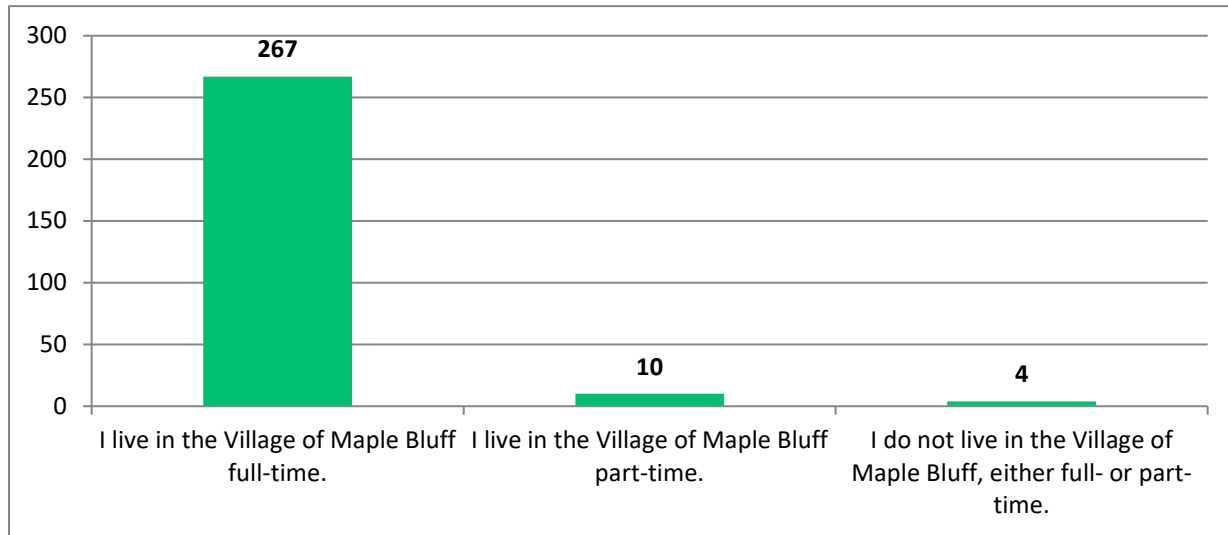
300
250
200
150
100
50
0

267
10
4

I live in the Village of Maple Bluff full-time.
I live in the Village of Maple Bluff part-time.
I do not live in the Village of Maple Bluff, either full- or part-time.